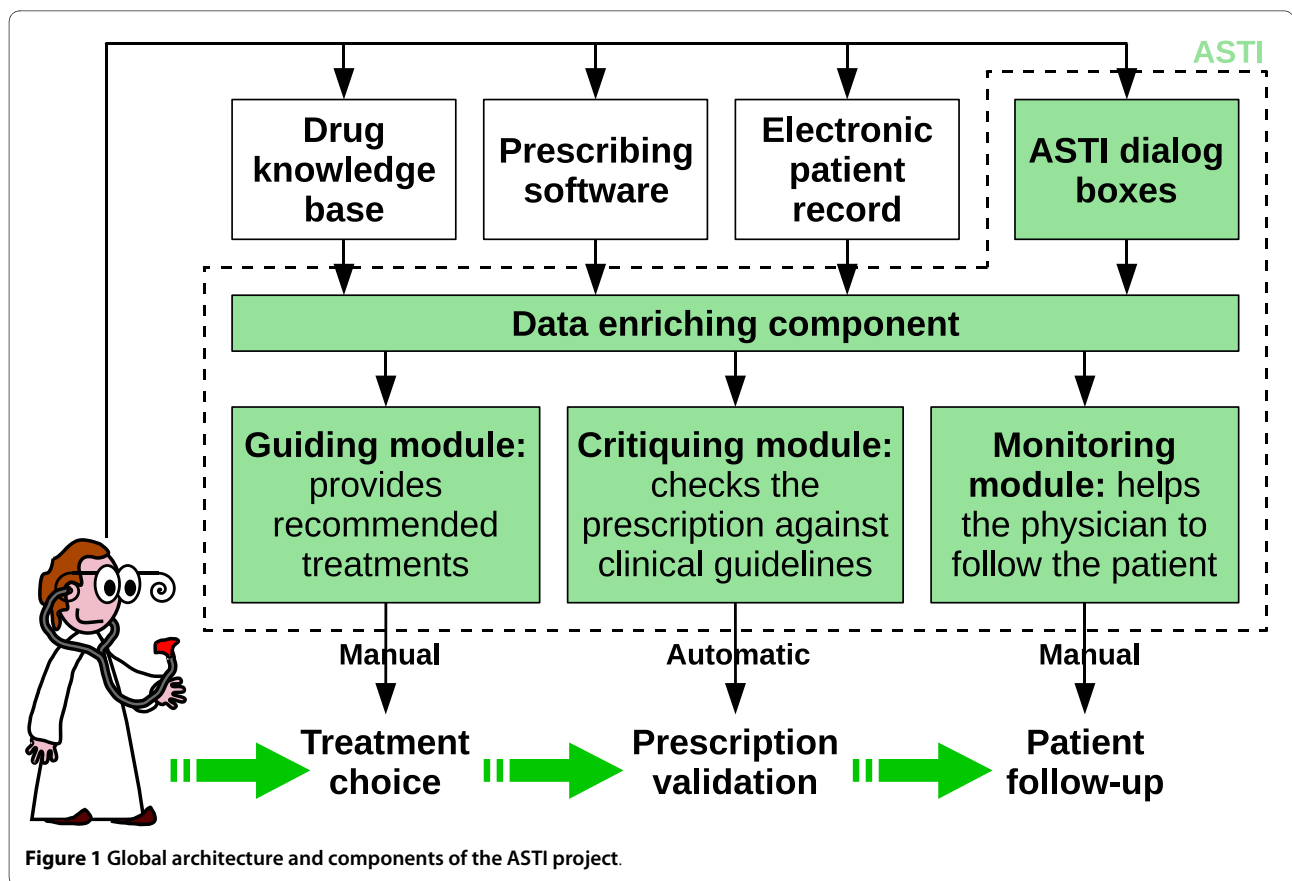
ASTI

Drug knowledge base

Prescribing software

Electronic patient record

ASTI dialog boxes

Data enriching component

**Guiding module:** provides recommended treatments

**Critiquing module:** checks the prescription against clinical guidelines

**Monitoring module:** helps the physician to follow the patient

Manual

Automatic

Manual

Treatment choice

Prescription validation

Patient follow-up

**Figure 1** Global architecture and components of the ASTI project.